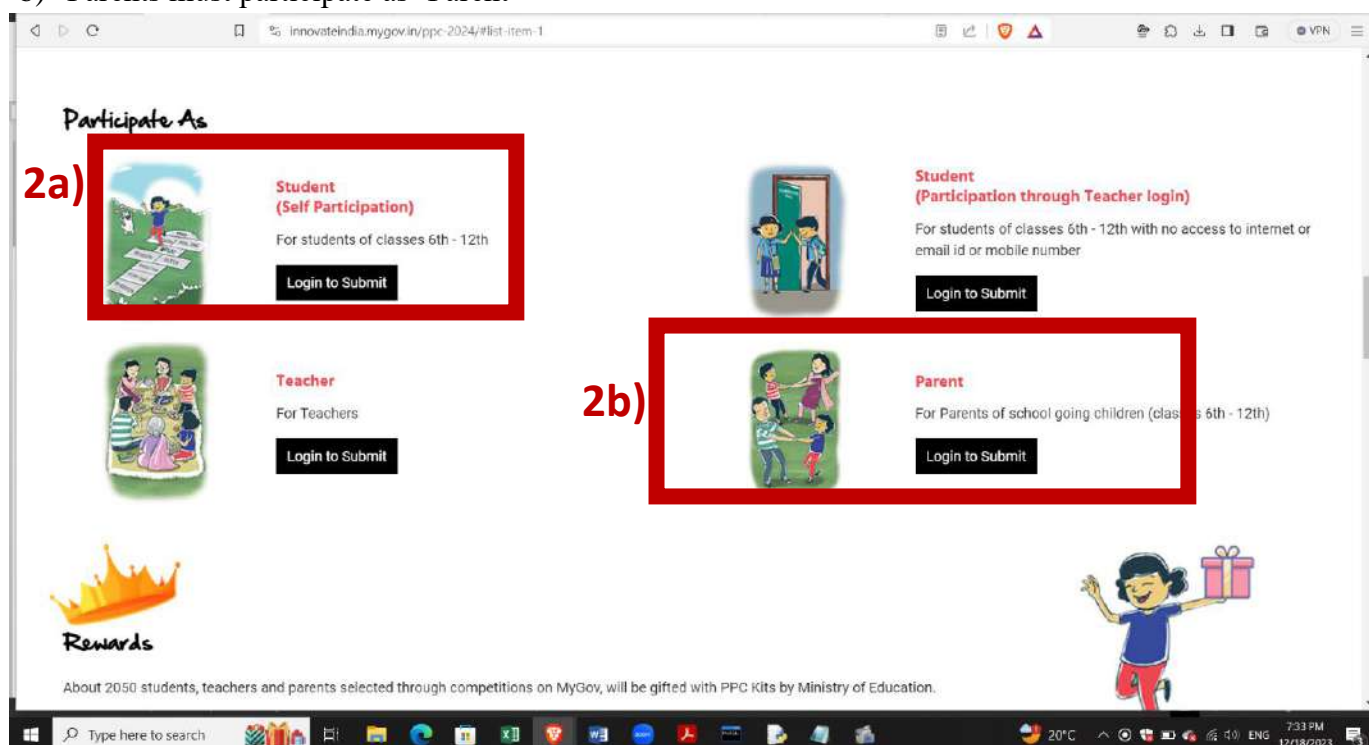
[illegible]

innovateindia.mygov.in/ppc-2024/#list-item-1

VPN

Participate As

2a)

Student
(Self Participation)

For students of classes 6th - 12th

Login to Submit

Student
(Participation through Teacher login)

For students of classes 6th - 12th with no access to internet or email id or mobile number

Login to Submit

Teacher

For Teachers

Login to Submit

2b)

Parent

For Parents of school going children (clas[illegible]s 6th - 12th)

Login to Submit

Rewards

About 2050 students, teachers and parents selected through competitions on MyGov, will be gifted with PPC Kits by Ministry of Education.

Type here to search

20°C

ENG

7:33 PM
12/18/2023